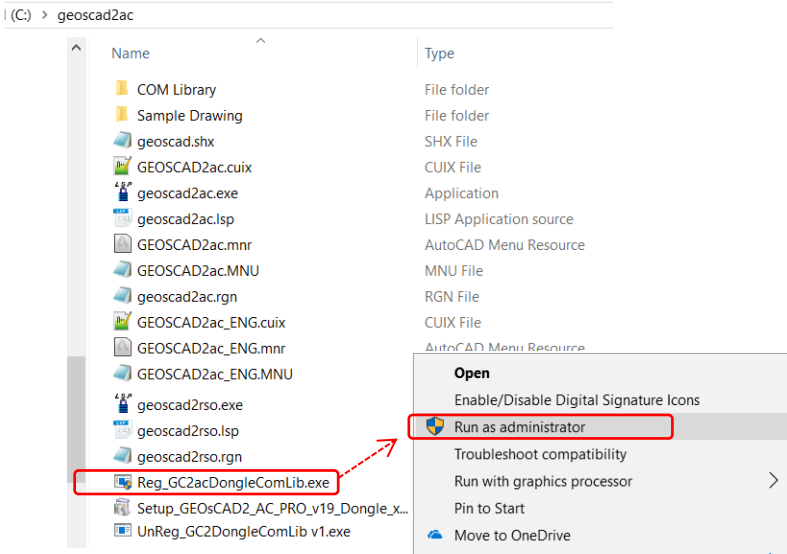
(C:) > geoscad2ac

| Name | Type |
|---|---|
| COM Library | File folder |
| Sample Drawing | File folder |
| geoscad.shx | SHX File |
| GEOSCAD2ac.cuix | CUIX File |
| geoscad2ac.exe | Application |
| geoscad2ac.lsp | LISP Application source |
| GEOSCAD2ac.mnr | AutoCAD Menu Resource |
| GEOSCAD2ac.MNU | MNU File |
| geoscad2ac.rgn | RGN File |
| GEOSCAD2ac_ENG.cuix | CUIX File |
| GEOSCAD2ac_ENG.mnr | AutoCAD Menu Resource |
| GEOSCAD2ac_ENG.MNU | |
| geoscad2rso.exe | |
| geoscad2rso.lsp | |
| geoscad2rso.rgn | |
| Reg_GC2acDongleComLib.exe | |
| Setup_GEOsCAD2_AC_PRO_v19_Dongle_x... | |
| UnReg_GC2DongleComLib v1.exe | |

Open
Enable/Disable Digital Signature Icons
Run as administrator
Troubleshoot compatibility
Run with graphics processor >
Pin to Start
Move to OneDrive